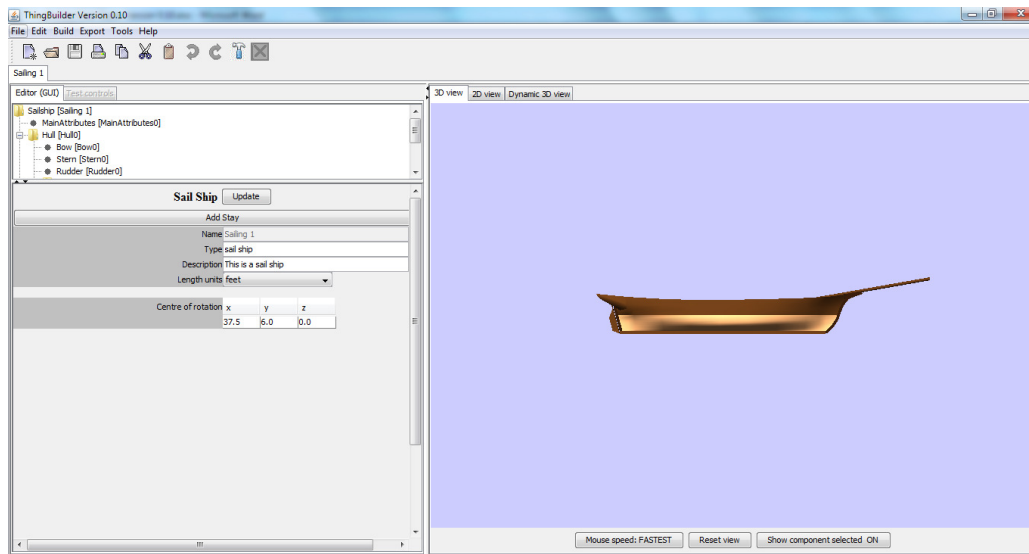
ThingBuilder Version 0.10 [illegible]

File Edit Build Export Tools Help

Sailing 1

Editor (GUI) Test controls

Sailship [Sailing 1]
MainAttributes [MainAttributes0]
Hull [Hull0]
Bow [Bow0]
Stern [Stern0]
Rudder [Rudder0]

Sail Ship Update

Add Stay

| | |
|---|---|
| Name | Sailing 1 |
| Type | sail ship |
| Description | This is a sail ship |
| Length units | feet |

| Centre of rotation | x | y | z |
|---|---|---|---|
| | 37.5 | 6.0 | 0.0 |

3D view 2D view Dynamic 3D view

Mouse speed: FASTEST Reset view Show component selected ON